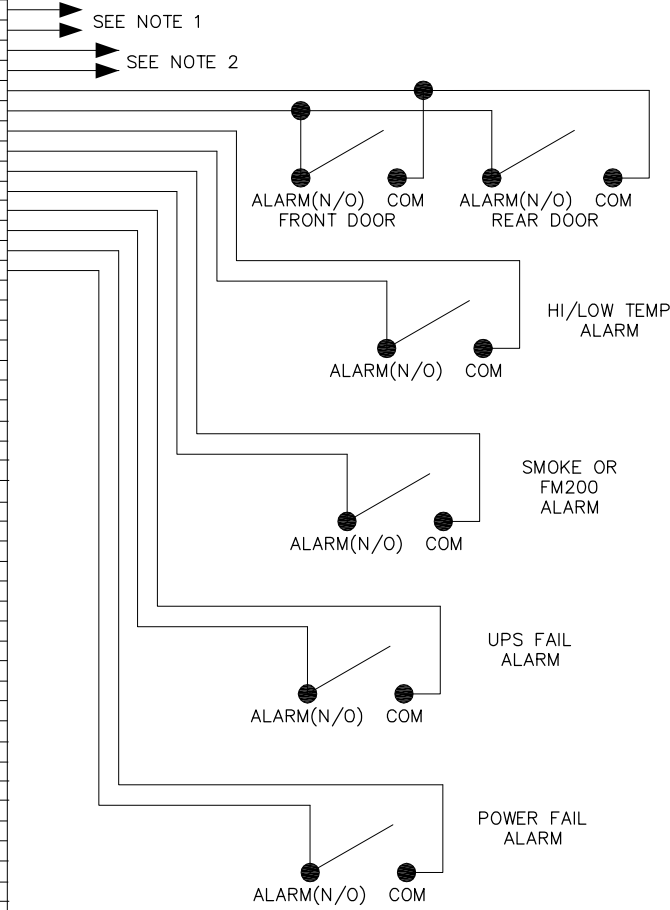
SEE NOTE 1

SEE NOTE 2

ALARM(N/O) FRONT DOOR

COM

ALARM(N/O) REAR DOOR

COM

HI/LOW TEMP ALARM

ALARM(N/O)

COM

SMOKE OR FM200 ALARM

ALARM(N/O)

COM

UPS FAIL ALARM

ALARM(N/O)

COM

POWER FAIL ALARM

ALARM(N/O)

COM